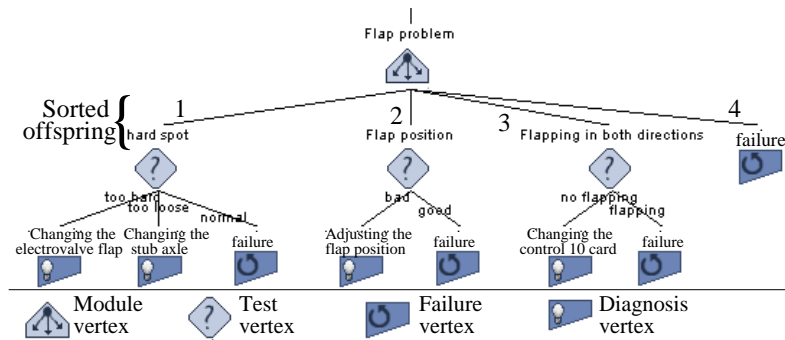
Flap problem

Sorted offspring

1
hard spot

2
Flap position

3
Flapping in both directions

4
failure

too hard
too loose
normal

Changing the electrovalve flap

Changing the stub axle

failure

bad
good

Adjusting the flap position

failure

no flapping
flapping

Changing the control 10 card

failure

Module vertex

Test vertex

Failure vertex

Diagnosis vertex